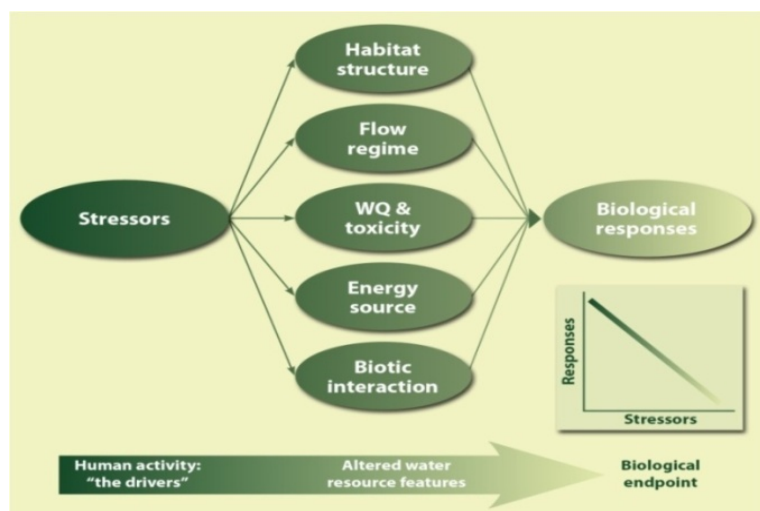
Stressors

Habitat structure

Flow regime

WQ & toxicity

Energy source

Biotic interaction

Biological responses

Responses

Stressors

Human activity: "the drivers"

Altered water resource features

Biological endpoint